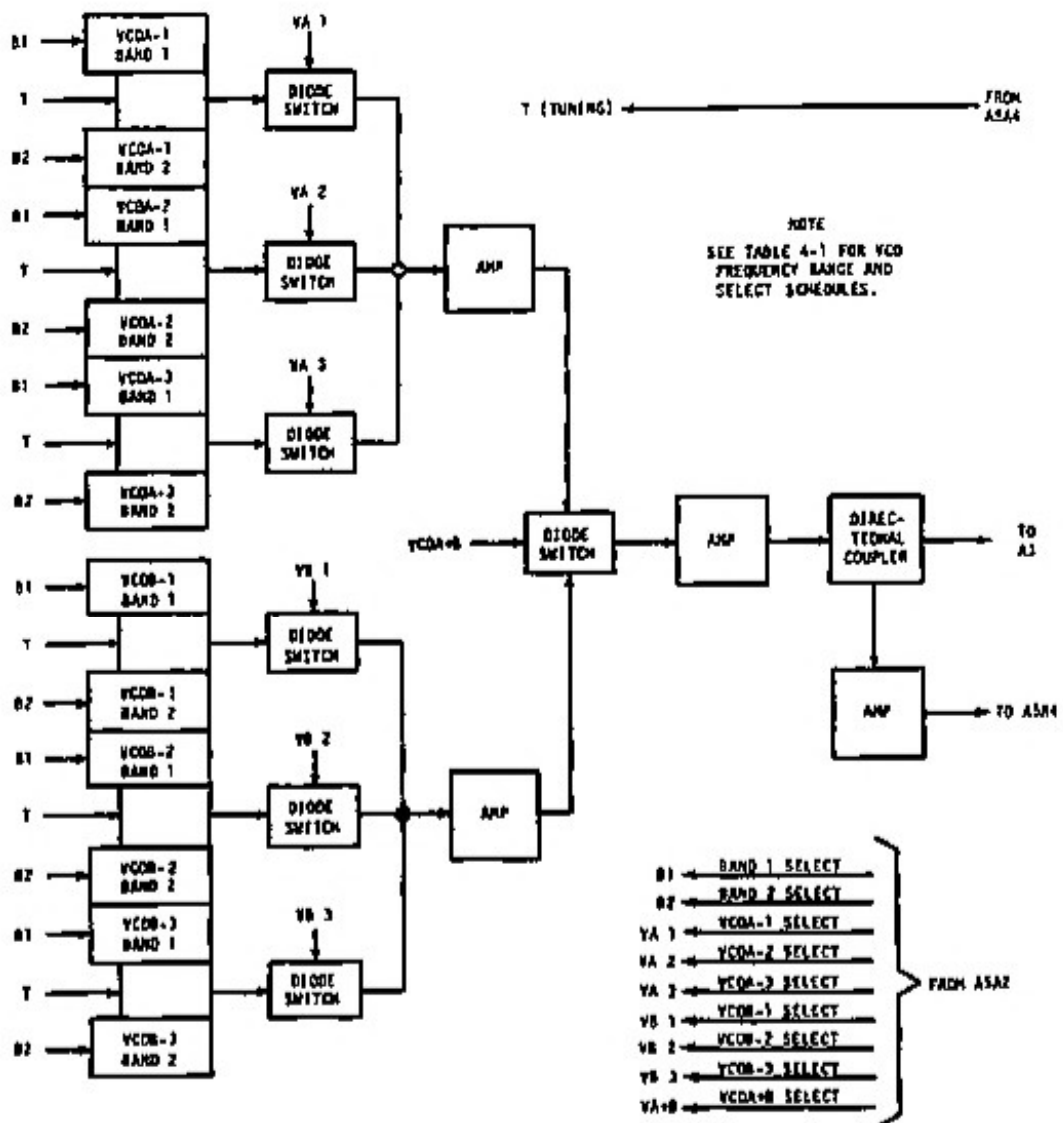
B1
VCOA-1 BAND 1
T
B2
VCOA-1 BAND 2
B1
VCOA-2 BAND 1
T
B2
VCOA-2 BAND 2
B1
VCOA-3 BAND 1
T
B2
VCOA-3 BAND 2

VA 1
DIODE SWITCH
VA 2
DIODE SWITCH
VA 3
DIODE SWITCH

AMP

T (TUNING)
FROM A5A4

NOTE
SEE TABLE 4-1 FOR VCO FREQUENCY RANGE AND SELECT SCHEDULES.

VCOA+B
DIODE SWITCH
AMP
DIRECTIONAL COUPLER
TO A3
AMP
TO A5A4

B1
VCOB-1 BAND 1
T
B2
VCOB-1 BAND 2
B1
VCOB-2 BAND 1
T
B2
VCOB-2 BAND 2
B1
VCOB-3 BAND 1
T
B2
VCOB-3 BAND 2

VB 1
DIODE SWITCH
VB 2
DIODE SWITCH
VB 3
DIODE SWITCH

AMP

B1 BAND 1 SELECT
B2 BAND 2 SELECT
VA 1 VCOA-1 SELECT
VA 2 VCOA-2 SELECT
VA 3 VCOA-3 SELECT
VB 1 VCOB-1 SELECT
VB 2 VCOB-2 SELECT
VB 3 VCOB-3 SELECT
VA+B VCOA+B SELECT
FROM A5A2